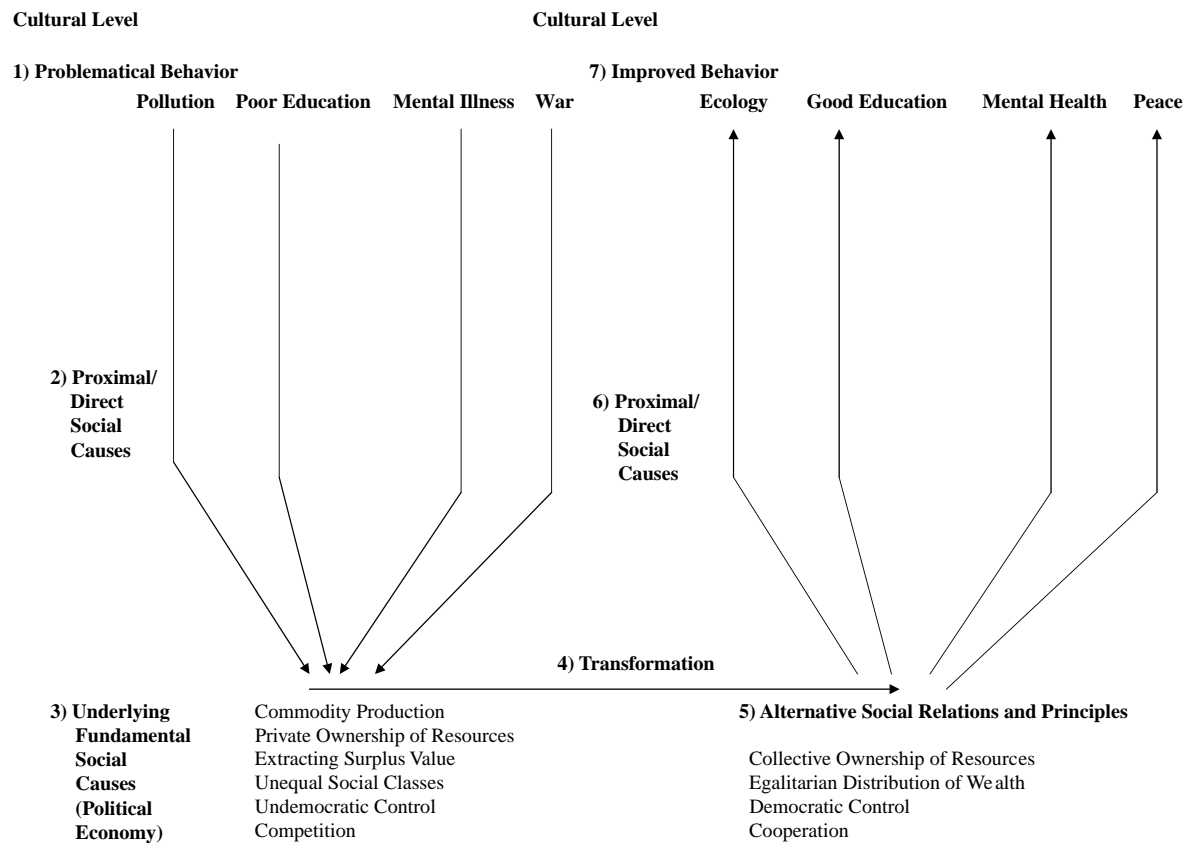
Cultural Level

1) Problematical Behavior

Pollution Poor Education Mental Illness War

Cultural Level

7) Improved Behavior

Ecology Good Education Mental Health Peace

2) Proximal/ Direct Social Causes

6) Proximal/ Direct Social Causes

4) Transformation

3) Underlying Fundamental Social Causes (Political Economy)

Commodity Production
Private Ownership of Resources
Extracting Surplus Value
Unequal Social Classes
Undemocratic Control
Competition

5) Alternative Social Relations and Principles

Collective Ownership of Resources
Egalitarian Distribution of We alth
Democratic Control
Cooperation